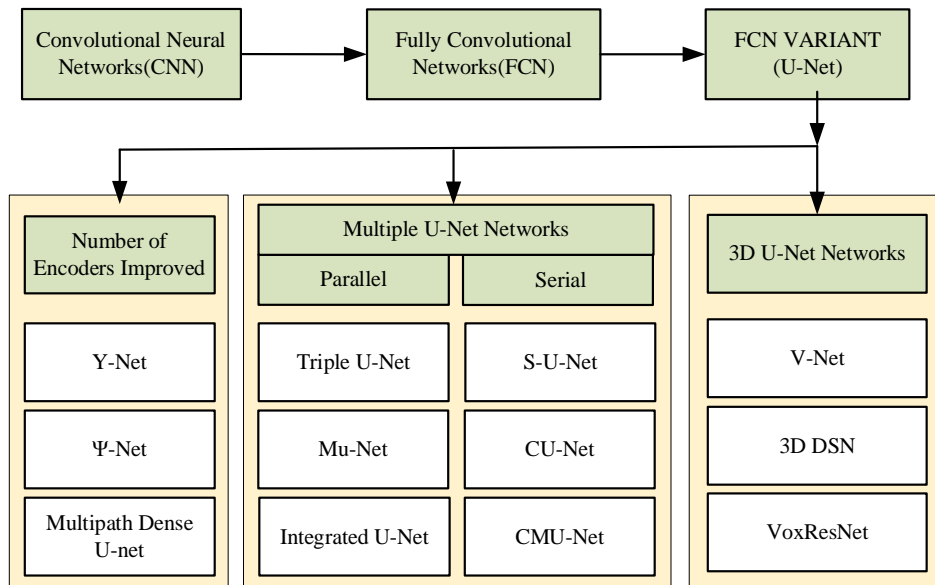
Convolutional Neural Networks(CNN)

Fully Convolutional Networks(FCN)

FCN VARIANT (U-Net)

Number of Encoders Improved

Y-Net

Ψ-Net

Multipath Dense U-net

Multiple U-Net Networks

Parallel

Serial

Triple U-Net

Mu-Net

Integrated U-Net

S-U-Net

CU-Net

CMU-Net

3D U-Net Networks

V-Net

3D DSN

VoxResNet